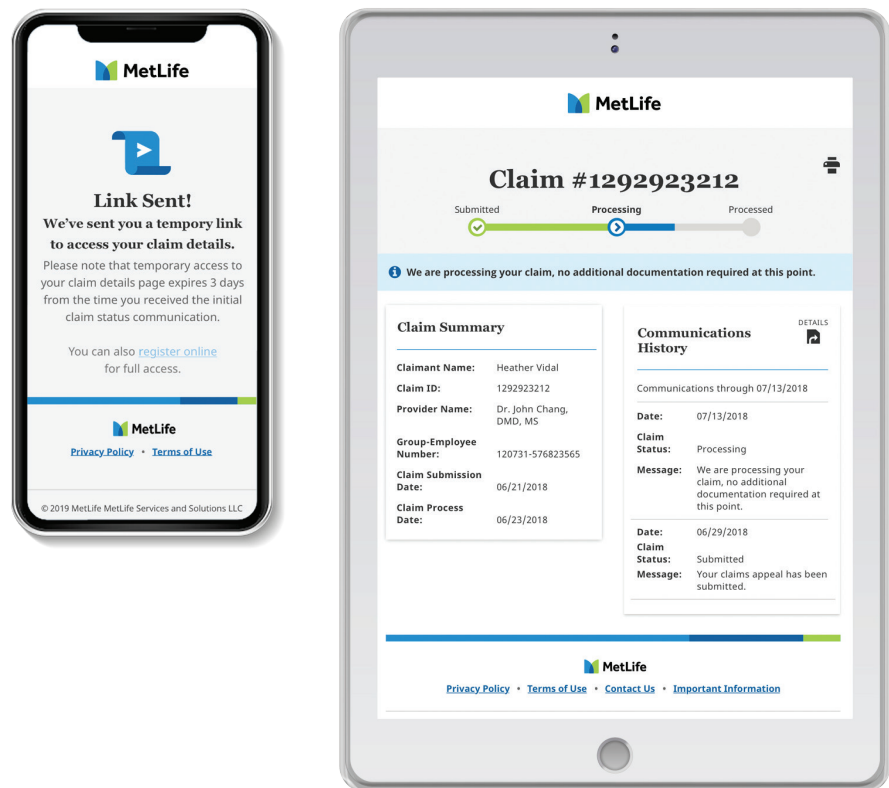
MetLife

Link Sent!
We've sent you a tempory link to access your claim details.
Please note that temporary access to your claim details page expires 3 days from the time you received the initial claim status communication.

You can also register online for full access.

MetLife
Privacy Policy • Terms of Use

© 2019 MetLife MetLife Services and Solutions LLC

MetLife

Claim #1292923212

Submitted Processing Processed

We are processing your claim, no additional documentation required at this point.

Claim Summary

| | |
|---|---|
| Claimant Name: | Heather Vidal |
| Claim ID: | 1292923212 |
| Provider Name: | Dr. John Chang, DMD, MS |
| Group-Employee Number: | 120731-576823565 |
| Claim Submission Date: | 06/21/2018 |
| Claim Process Date: | 06/23/2018 |

Communications History
DETAILS

Communications through 07/13/2018

| | |
|---|---|
| Date: | 07/13/2018 |
| Claim Status: | Processing |
| Message: | We are processing your claim, no additional documentation required at this point. |

| | |
|---|---|
| Date: | 06/29/2018 |
| Claim Status: | Submitted |
| Message: | Your claims appeal has been submitted. |

MetLife
Privacy Policy • Terms of Use • Contact Us • Important Information